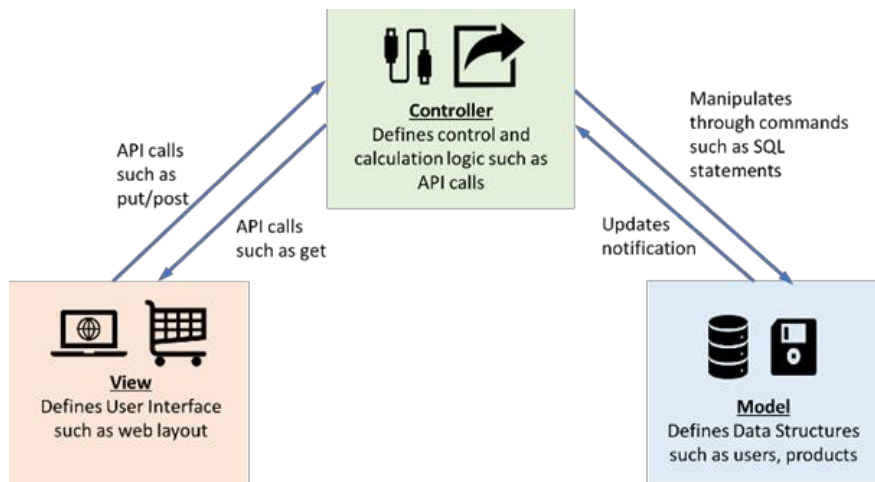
Controller
Defines control and calculation logic such as API calls

API calls such as put/post

API calls such as get

Manipulates through commands such as SQL statements

Updates notification

View
Defines User Interface such as web layout

Model
Defines Data Structures such as users, products